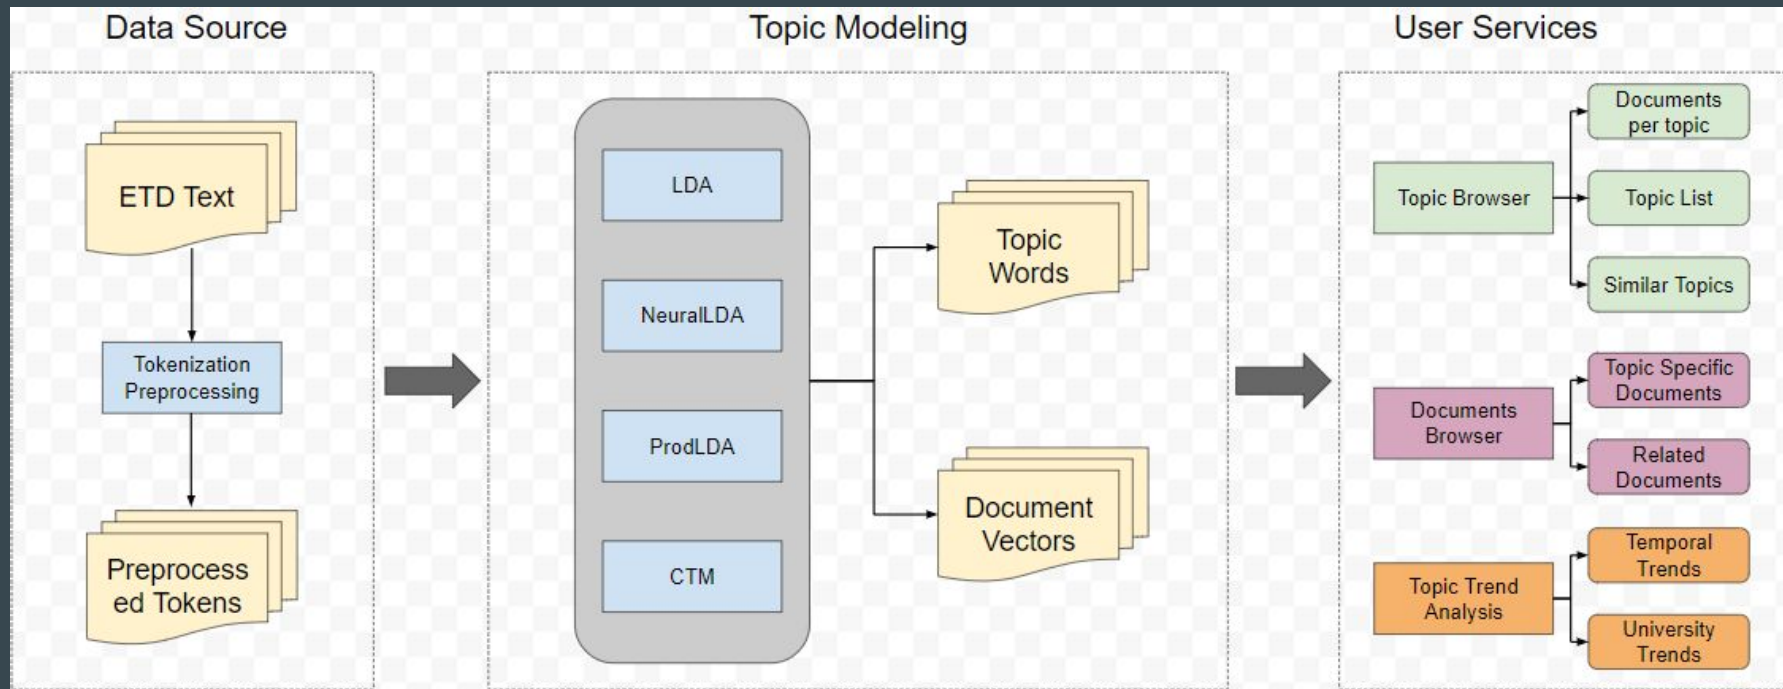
Data Source

ETD Text

Tokenization Preprocessing

Preprocessed Tokens

Topic Modeling

LDA

NeuralLDA

ProdLDA

CTM

Topic Words

Document Vectors

User Services

Topic Browser

Documents per topic

Topic List

Similar Topics

Documents Browser

Topic Specific Documents

Related Documents

Topic Trend Analysis

Temporal Trends

University Trends